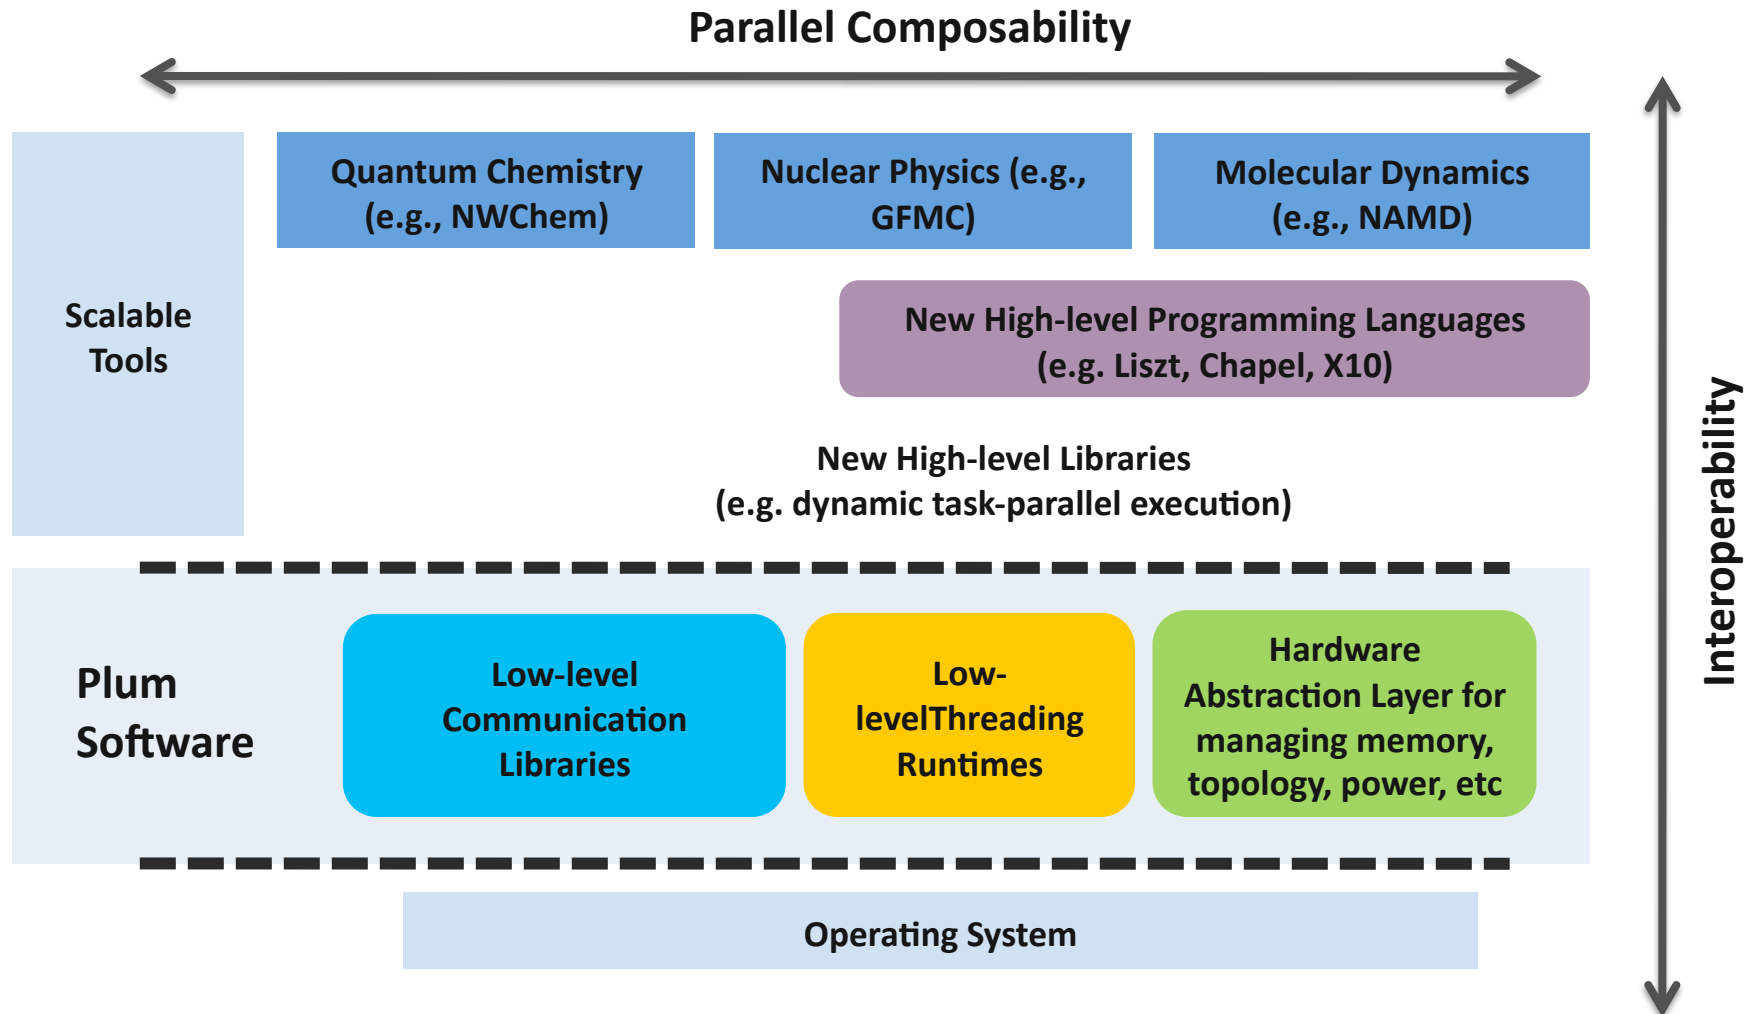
Parallel Composability

Interoperability

Scalable Tools

Quantum Chemistry (e.g., NWChem)

Nuclear Physics (e.g., GFMC)

Molecular Dynamics (e.g., NAMD)

New High-level Programming Languages (e.g. Liszt, Chapel, X10)

New High-level Libraries (e.g. dynamic task-parallel execution)

Plum Software

Low-level Communication Libraries

Low-levelThreading Runtimes

Hardware Abstraction Layer for managing memory, topology, power, etc

Operating System